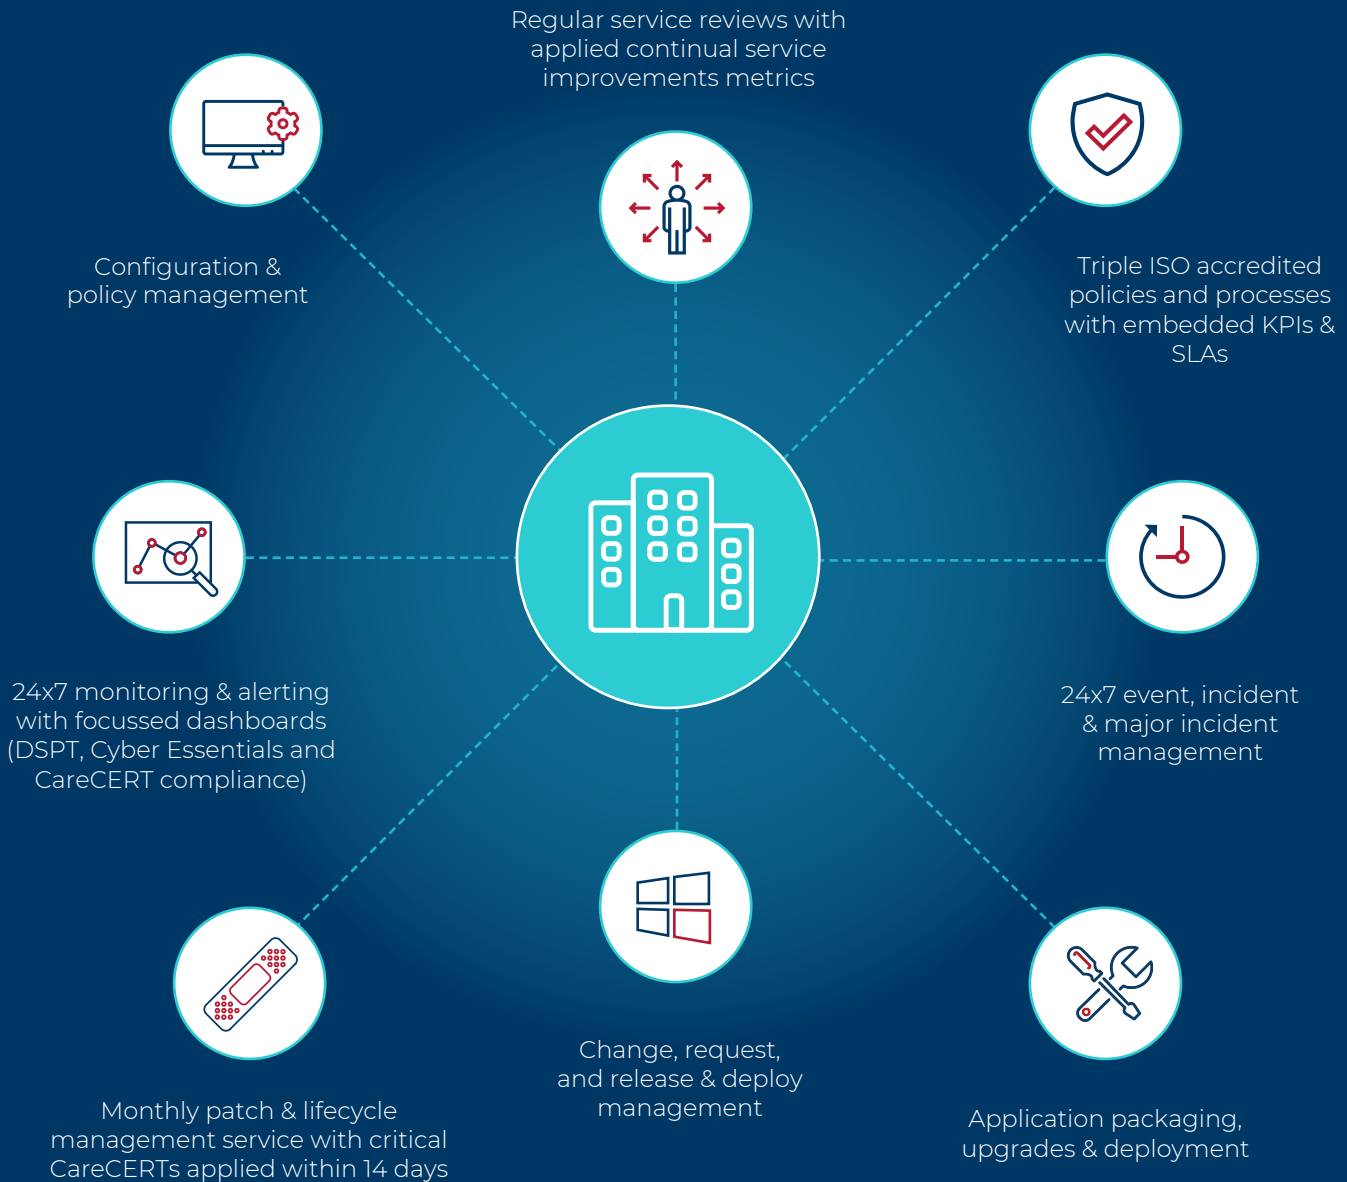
Regular service reviews with applied continual service improvements metrics

Configuration & policy management

Triple ISO accredited policies and processes with embedded KPIs & SLAs

24x7 monitoring & alerting with focussed dashboards (DSPT, Cyber Essentials and CareCERT compliance)

24x7 event, incident & major incident management

Monthly patch & lifecycle management service with critical CareCERTs applied within 14 days

Change, request, and release & deploy management

Application packaging, upgrades & deployment